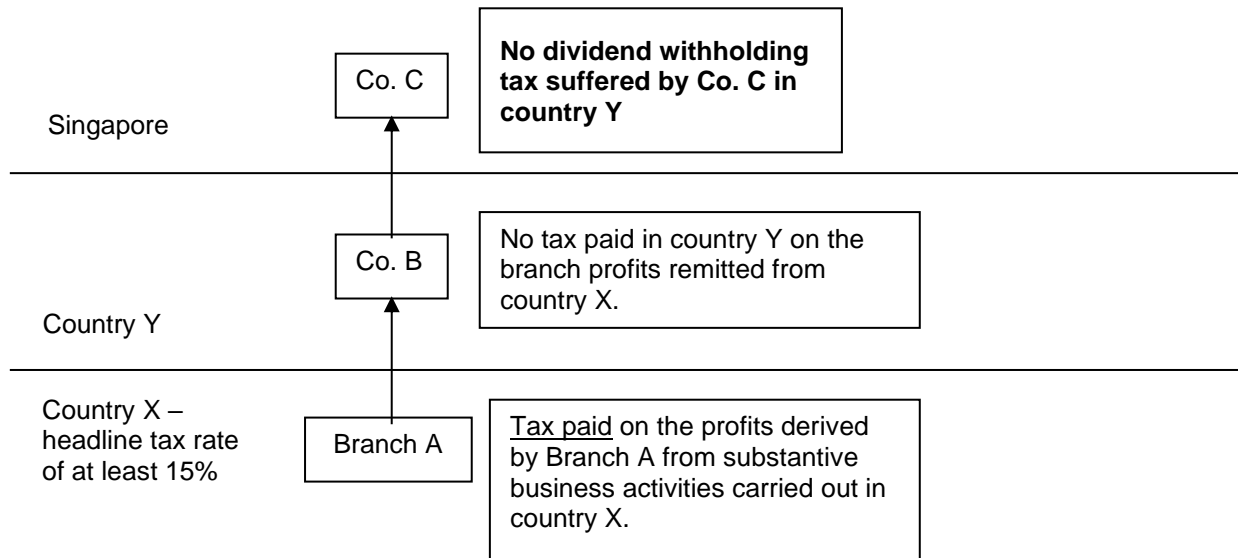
Co. C

No dividend withholding tax suffered by Co. C in country Y

Singapore

Co. B

No tax paid in country Y on the branch profits remitted from country X.

Country Y

Country X – headline tax rate of at least 15%

Branch A

Tax paid on the profits derived by Branch A from substantive business activities carried out in country X.